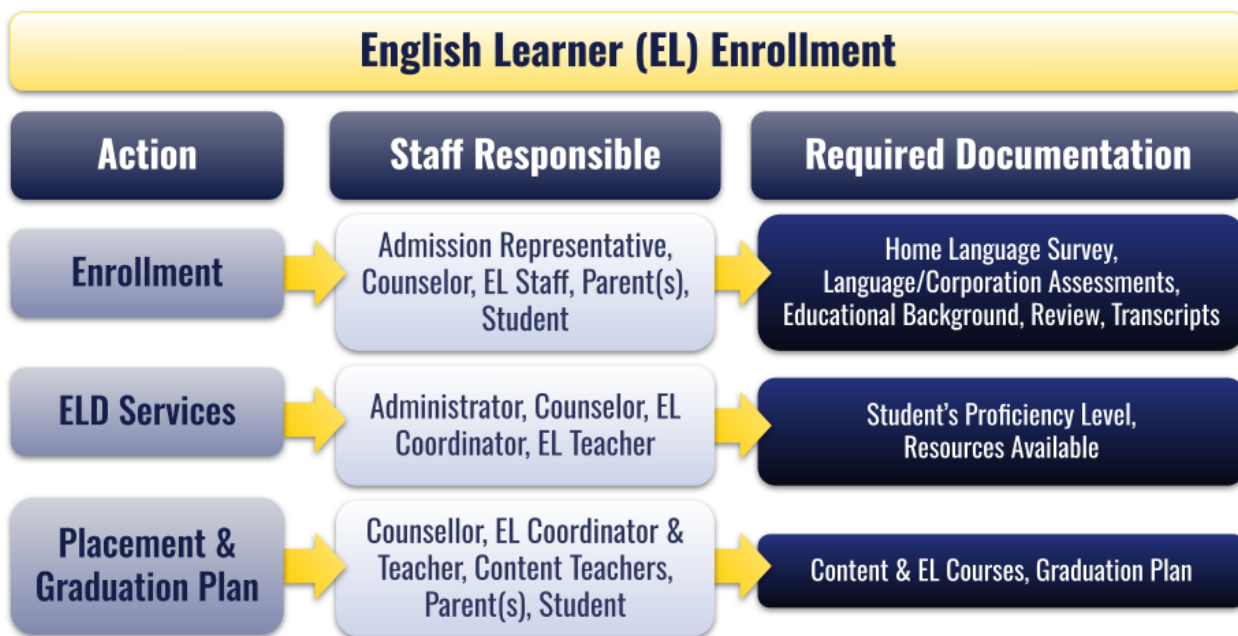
English Learner (EL) Enrollment

| Action | Staff Responsible | Required Documentation |
|---|---|---|
| Enrollment | Admission Representative, Counselor, EL Staff, Parent(s), Student | Home Language Survey, Language/Corporation Assessments, Educational Background, Review, Transcripts |
| ELD Services | Administrator, Counselor, EL Coordinator, EL Teacher | Student's Proficiency Level, Resources Available |
| Placement & Graduation Plan | Counsellor, EL Coordinator & Teacher, Content Teachers, Parent(s), Student | Content & EL Courses, Graduation Plan |